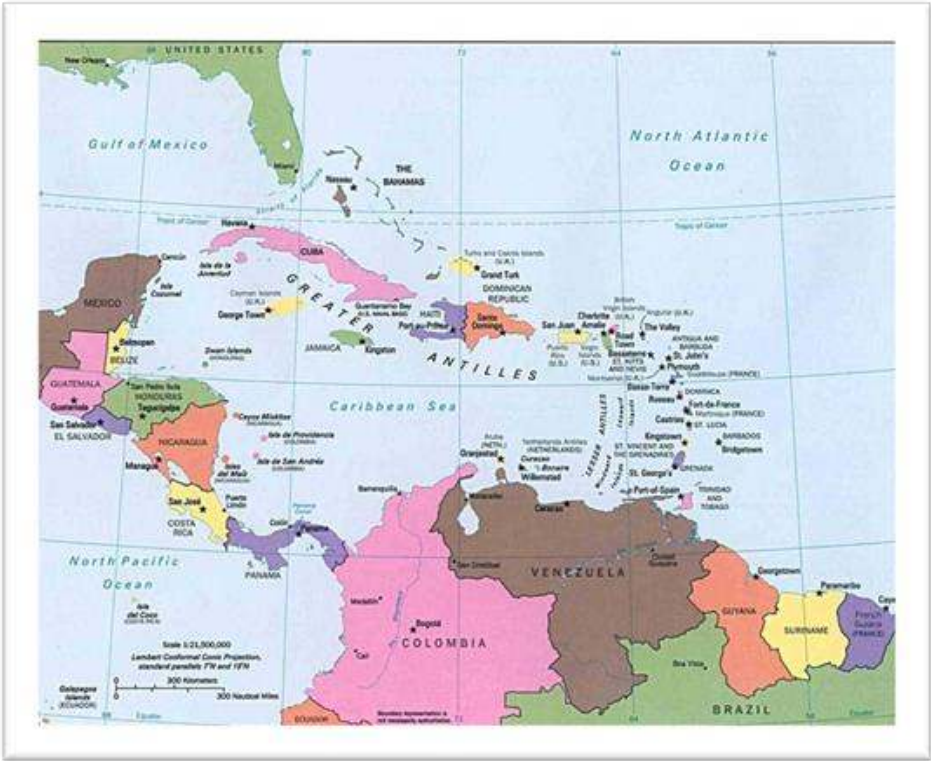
UNITED STATES
New Orleans
Gulf of Mexico
Miami
Nassau
THE BAHAMAS
North Atlantic Ocean
Tropic of Cancer
Tropic of Cancer
Havana
CUBA
Cancún
Isla de la Juventud
Isla Cozumel
MEXICO
Turks and Caicos Islands (U.K.)
Grand Turk
DOMINICAN REPUBLIC
GREATER ANTILLES
Cayman Islands (U.K.)
George Town
Guantanamo Bay (U.S. NAVAL BASE)
HAITI
Port-au-Prince
Santo Domingo
San Juan
Charlotte Amalie
British Virgin Islands (U.K.)
Road Town
Anguilla (U.K.)
The Valley
ANTIGUA AND BARBUDA
St. John's
Basseterre
ST. KITTS AND NEVIS
Plymouth
Guadeloupe (FRANCE)
Puerto Rico (U.S.)
Virgin Islands (U.S.)
Belmopan
BELIZE
Swan Islands
JAMAICA
Kingston
GUATEMALA
Guatemala
San Pedro Sula
HONDURAS
Tegucigalpa
San Salvador
EL SALVADOR
Caribbean Sea
Cayos Miskitos
Isla de Providencia
Isla de San Andrés
Islas del Maíz
NICARAGUA
Managua
Basse-Terre
Roseau
DOMINICA
Fort-de-France
Martinique (FRANCE)
Castries
ST. LUCIA
BARBADOS
Bridgetown
Kingstown
ST. VINCENT AND THE GRENADINES
St. George's
GRENADA
LESSER ANTILLES
Aruba (NETH.)
Oranjestad
Netherlands Antilles (NETHERLANDS)
Curaçao
Bonaire
Willemstad
Port-of-Spain
TRINIDAD AND TOBAGO
Barranquilla
Maracaibo
Caracas
San José
Puerto Limón
COSTA RICA
Colón
Panama
PANAMA
North Pacific Ocean
VENEZUELA
Georgetown
Paramaribo
Cayenne
GUYANA
SURINAME
French Guiana (FRANCE)
Isla del Coco
Scale 1:21,500,000
Lambert Conformal Conic Projection, standard parallels 7°N and 18°N
Medellín
Bogotá
COLOMBIA
Cali
Galapagos Islands (ECUADOR)
300 Kilometers
300 Nautical Miles
ECUADOR
Boundary representation is not necessarily authoritative
Boa Vista
BRAZIL
Equator